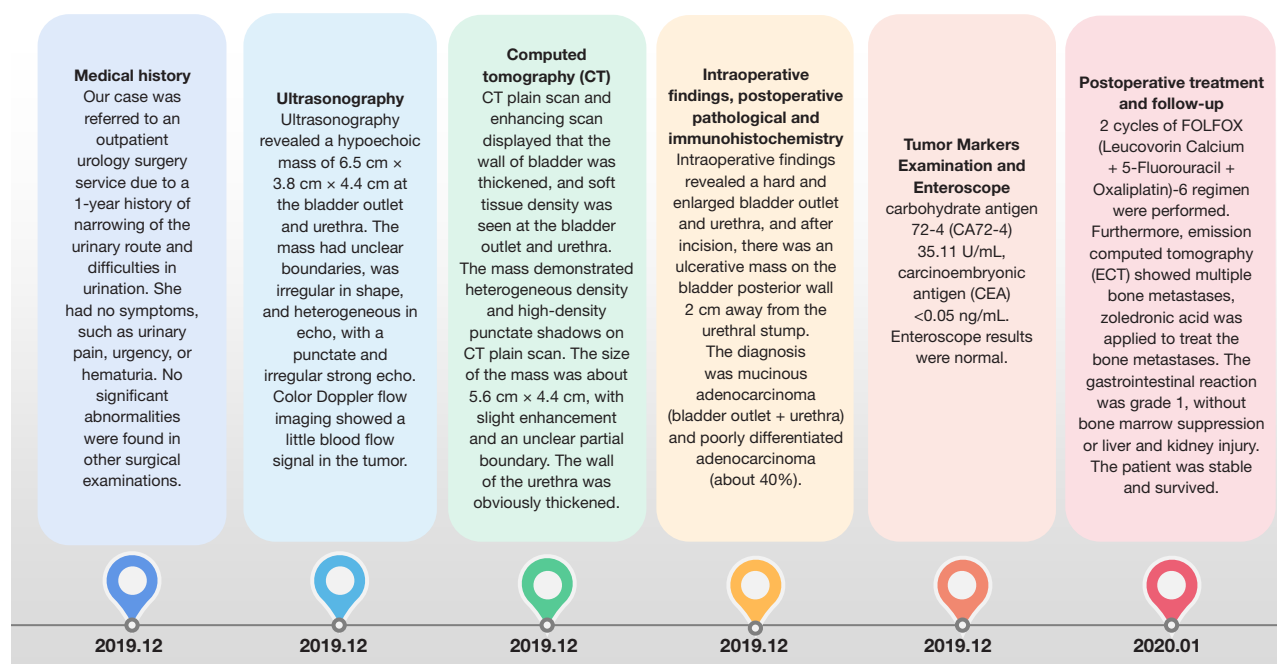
**Medical history**
Our case was referred to an outpatient urology surgery service due to a 1-year history of narrowing of the urinary route and difficulties in urination. She had no symptoms, such as urinary pain, urgency, or hematuria. No significant abnormalities were found in other surgical examinations.

**Ultrasonography**
Ultrasonography revealed a hypoechoic mass of 6.5 cm × 3.8 cm × 4.4 cm at the bladder outlet and urethra. The mass had unclear boundaries, was irregular in shape, and heterogeneous in echo, with a punctate and irregular strong echo. Color Doppler flow imaging showed a little blood flow signal in the tumor.

**Computed tomography (CT)**
CT plain scan and enhancing scan displayed that the wall of bladder was thickened, and soft tissue density was seen at the bladder outlet and urethra. The mass demonstrated heterogeneous density and high-density punctate shadows on CT plain scan. The size of the mass was about 5.6 cm × 4.4 cm, with slight enhancement and an unclear partial boundary. The wall of the urethra was obviously thickened.

**Intraoperative findings, postoperative pathological and immunohistochemistry**
Intraoperative findings revealed a hard and enlarged bladder outlet and urethra, and after incision, there was an ulcerative mass on the bladder posterior wall 2 cm away from the urethral stump. The diagnosis was mucinous adenocarcinoma (bladder outlet + urethra) and poorly differentiated adenocarcinoma (about 40%).

**Tumor Markers Examination and Enteroscope**
carbohydrate antigen 72-4 (CA72-4) 35.11 U/mL, carcinoembryonic antigen (CEA) <0.05 ng/mL. Enteroscope results were normal.

**Postoperative treatment and follow-up**
2 cycles of FOLFOX (Leucovorin Calcium + 5-Fluorouracil + Oxaliplatin)-6 regimen were performed. Furthermore, emission computed tomography (ECT) showed multiple bone metastases, zoledronic acid was applied to treat the bone metastases. The gastrointestinal reaction was grade 1, without bone marrow suppression or liver and kidney injury. The patient was stable and survived.

2019.12
2019.12
2019.12
2019.12
2019.12
2020.01